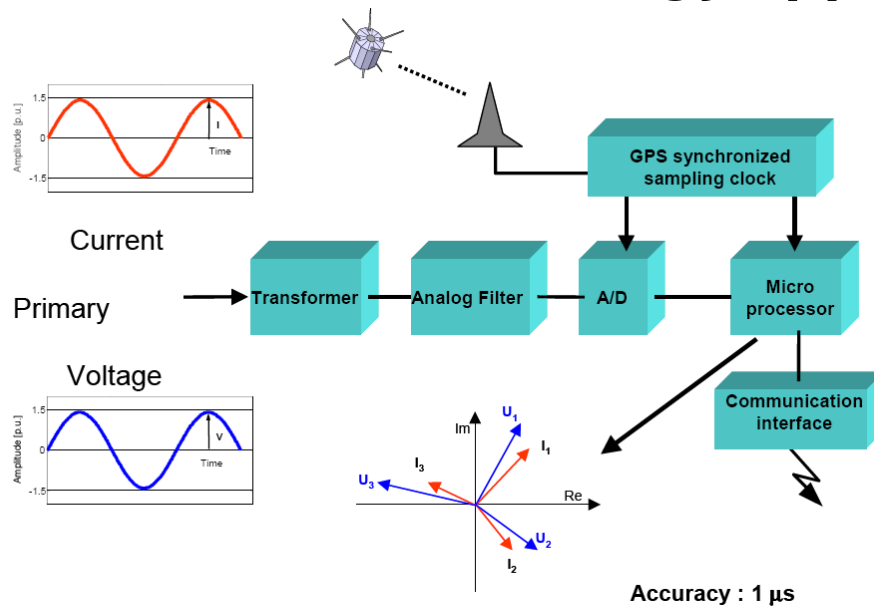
1.5
0
-1.5
Amplitude [p.u.]
I
Time

Current

Primary

Voltage

1.5
0
-1.5
Amplitude [p.u.]
V
Time

GPS synchronized sampling clock

Transformer

Analog Filter

A/D

Micro processor

Communication interface

Im
Re
$U_1$
$I_1$
$I_3$
$U_3$
$U_2$
$I_2$

Accuracy : 1 µs